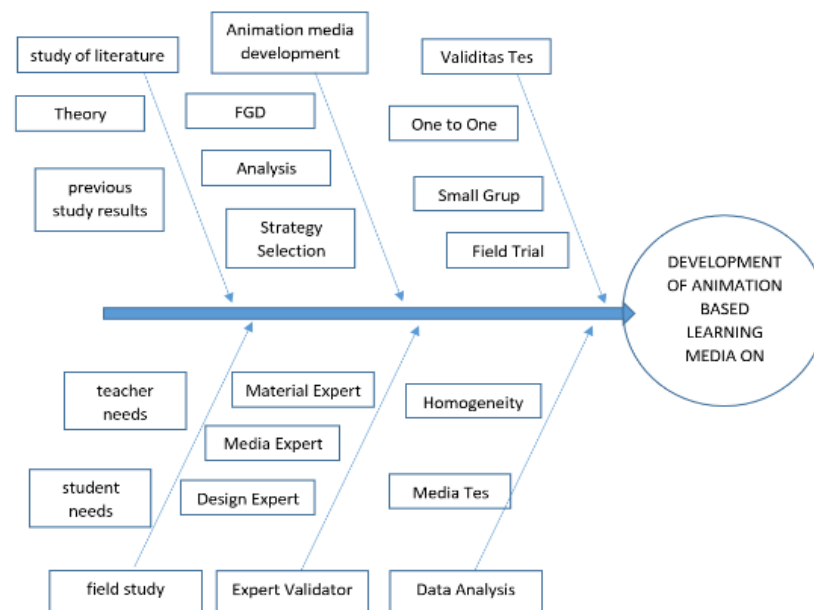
study of literature

Theory

previous study results

Animation media development

FGD

Analysis

Strategy Selection

Validitas Tes

One to One

Small Grup

Field Trial

DEVELOPMENT OF ANIMATION BASED LEARNING MEDIA ON

teacher needs

student needs

field study

Material Expert

Media Expert

Design Expert

Expert Validator

Homogeneity

Media Tes

Data Analysis